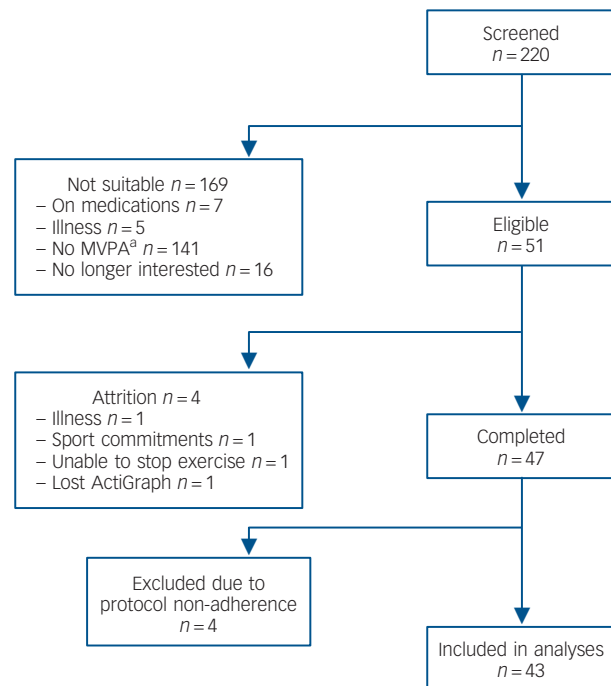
Screened
$n = 220$

Not suitable $n = 169$
– On medications $n = 7$
– Illness $n = 5$
– No MVPA$^a$ $n = 141$
– No longer interested $n = 16$

Eligible
$n = 51$

Attrition $n = 4$
– Illness $n = 1$
– Sport commitments $n = 1$
– Unable to stop exercise $n = 1$
– Lost ActiGraph $n = 1$

Completed
$n = 47$

Excluded due to protocol non-adherence
$n = 4$

Included in analyses
$n = 43$